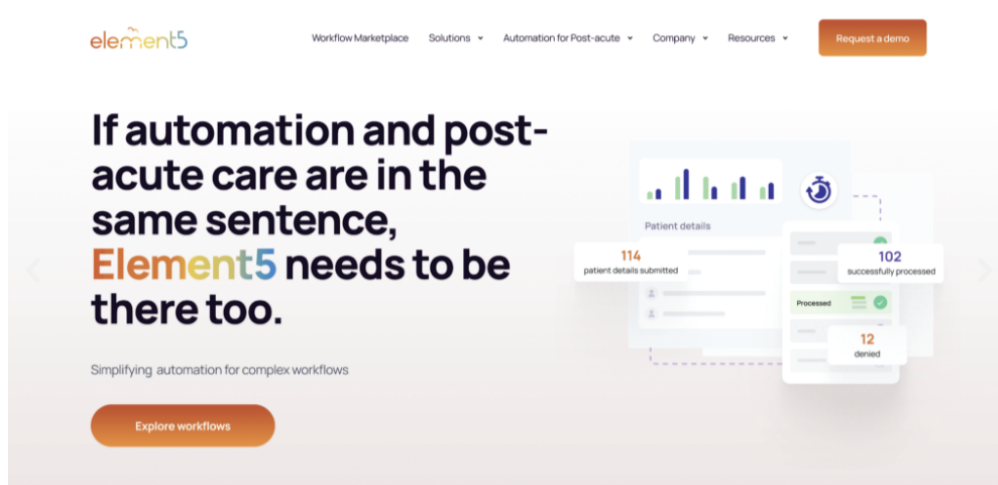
element5

Workflow Marketplace Solutions Automation for Post-acute Company Resources

Request a demo

If automation and post-acute care are in the same sentence, Element5 needs to be there too.

Simplifying automation for complex workflows

Explore workflows

Patient details

114
patient details submitted

102
successfully processed

Processed

12
denied